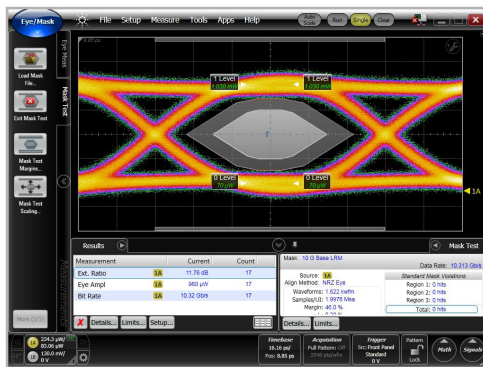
Eye/Mask

File Setup Measure Tools Apps Help

Run Single Clear

Eye Mode

Mask Test

Load Mask File...

Exit Mask Test

Mask Test Margins...

Mask Test Scaling...

1 Level
1.030 mW

1 Level
1.030 mW

0 Level
70 µW

0 Level
70 µW

1A

Results

Mask Test

Measurements

| Measurement | | Current | Count |
|---|---|---|---|
| Ext. Ratio | 1A | 11.76 dB | 17 |
| Eye Ampl | 1A | 960 µW | 17 |
| Bit Rate | 1A | 10.32 Gb/s | 17 |

Details... Limits... Setup...

Mask: 10 G Base LRM

Data Rate: 10.313 Gb/s

Source: 1A
Align Method: NRZ Eye
Waveforms: 1.622 kwfm
Samples/UI: 1.9976 Msa
Margin: 46.0 %

Standard Mask Violations
Region 1: 0 hits
Region 2: 0 hits
Region 3: 0 hits
Total: 0 hits

Details... Limits...

More (1/1)

234.3 µW/
85.00 µW
130.0 mW/
0 V

Timebase
16.16 ps/
Pos: 8.85 ps

Acquisition
Full Pattern: Off
2048 pts/wfm

Trigger
Src: Front Panel
Standard
0 V

Pattern
Lock

Math

Signals